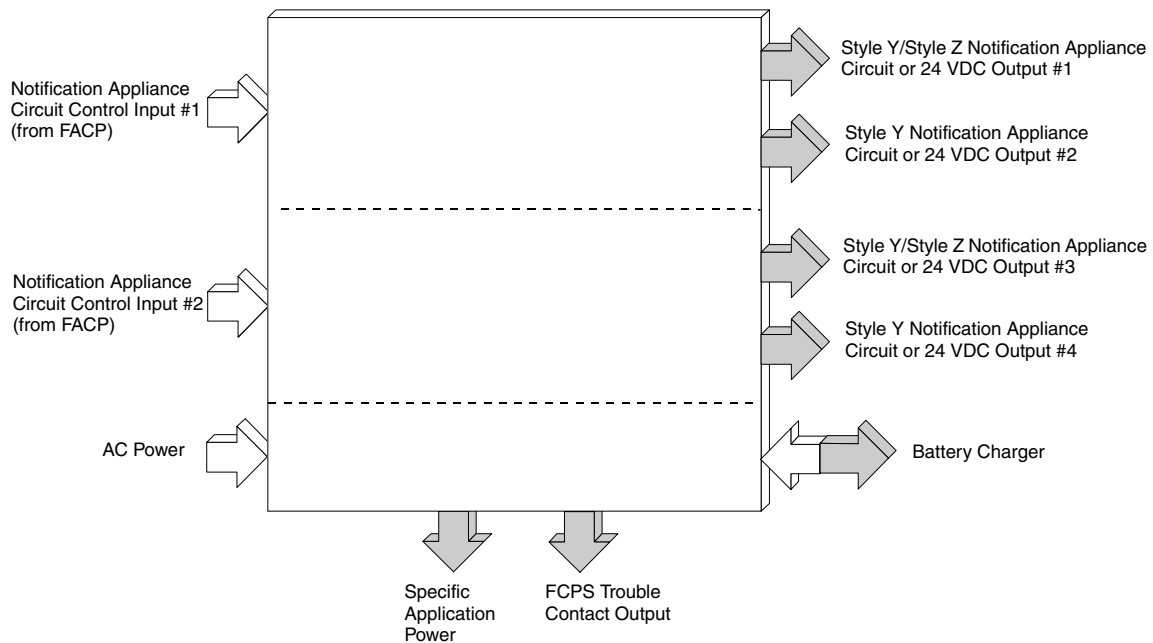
Notification Appliance Circuit Control Input #1 (from FACP)

Style Y/Style Z Notification Appliance Circuit or 24 VDC Output #1

Style Y Notification Appliance Circuit or 24 VDC Output #2

Notification Appliance Circuit Control Input #2 (from FACP)

Style Y/Style Z Notification Appliance Circuit or 24 VDC Output #3

Style Y Notification Appliance Circuit or 24 VDC Output #4

AC Power

Battery Charger

Specific Application Power

FCPS Trouble Contact Output